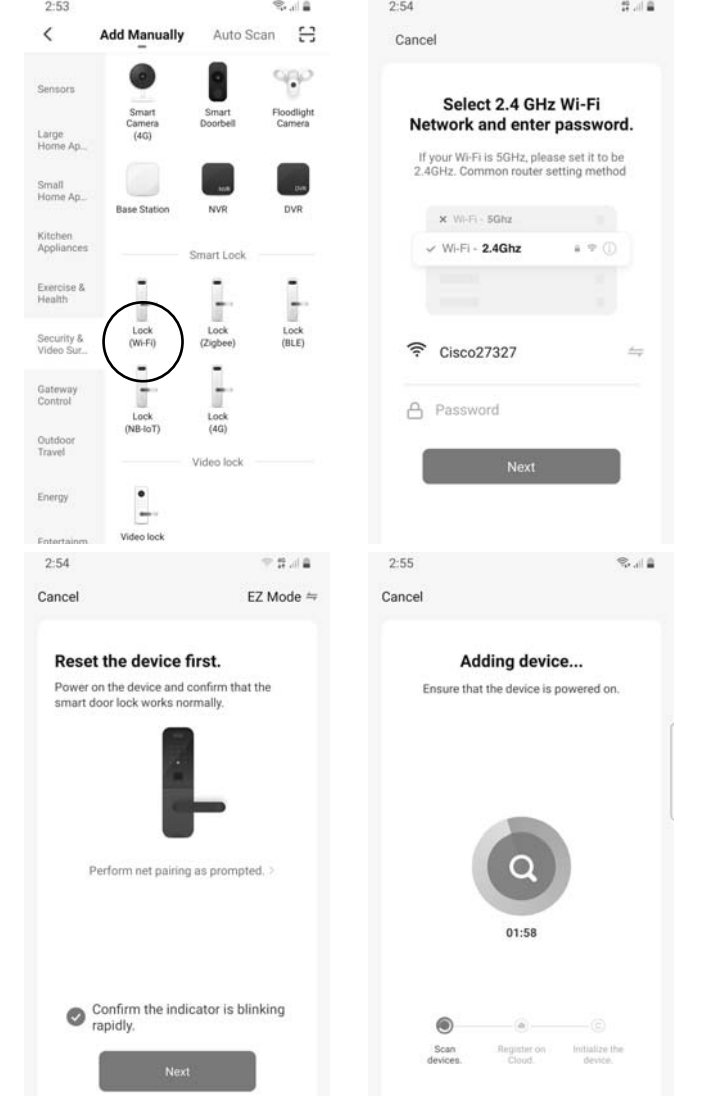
2:53

Add Manually Auto Scan

Sensors

Large Home Ap...

Small Home Ap...

Kitchen Appliances

Exercise & Health

Security & Video Sur...

Gateway Control

Outdoor Travel

Energy

Entertainm...

Smart Camera (4G)

Smart Doorbell

Floodlight Camera

Base Station

NVR

DVR

Smart Lock

Lock (Wi-Fi)

Lock (Zigbee)

Lock (BLE)

Lock (NB-IoT)

Lock (4G)

Video lock

Video lock

2:54

Cancel

Select 2.4 GHz Wi-Fi Network and enter password.

If your Wi-Fi is 5GHz, please set it to be 2.4GHz. Common router setting method

Wi-Fi - 5Ghz

Wi-Fi - 2.4Ghz

Cisco27327

Password

Next

2:54

Cancel

EZ Mode

Reset the device first.

Power on the device and confirm that the smart door lock works normally.

Perform net pairing as prompted. >

Confirm the indicator is blinking rapidly.

Next

2:55

Cancel

Adding device...

Ensure that the device is powered on.

01:58

Scan devices.

Register on Cloud.

Initialize the device.